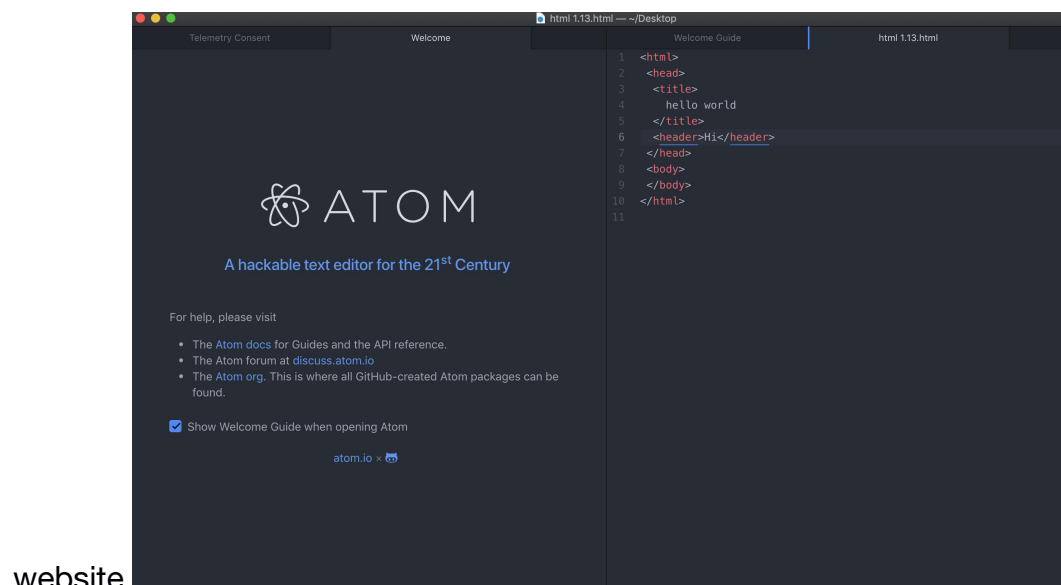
html 1.13.html — ~/Desktop

Telemetry Consent | Welcome | Welcome Guide | html 1.13.html

ATOM

A hackable text editor for the 21$^{st}$ Century

For help, please visit

- The Atom docs for Guides and the API reference.
- The Atom forum at discuss.atom.io
- The Atom org. This is where all GitHub-created Atom packages can be found.

Show Welcome Guide when opening Atom

atom.io ×

1 <html>
2 <head>
3 <title>
4 hello world
5 </title>
6 <header>Hi</header>
7 </head>
8 <body>
9 </body>
10 </html>
11

website